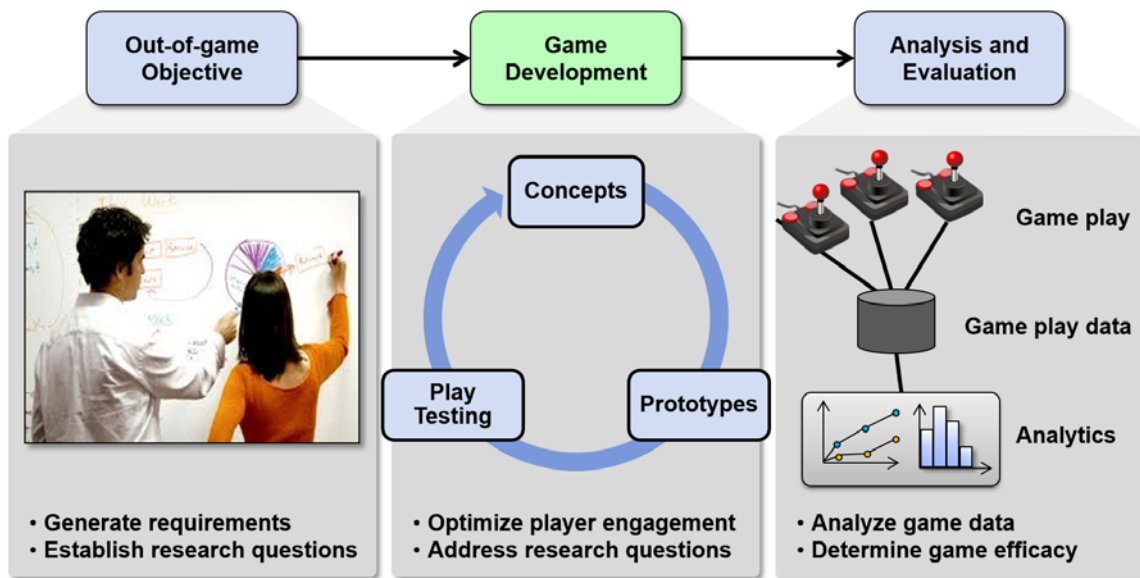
Out-of-game Objective

Game Development

Analysis and Evaluation

Concepts

Play Testing

Prototypes

Game play

Game play data

Analytics

• Generate requirements
• Establish research questions

• Optimize player engagement
• Address research questions

• Analyze game data
• Determine game efficacy